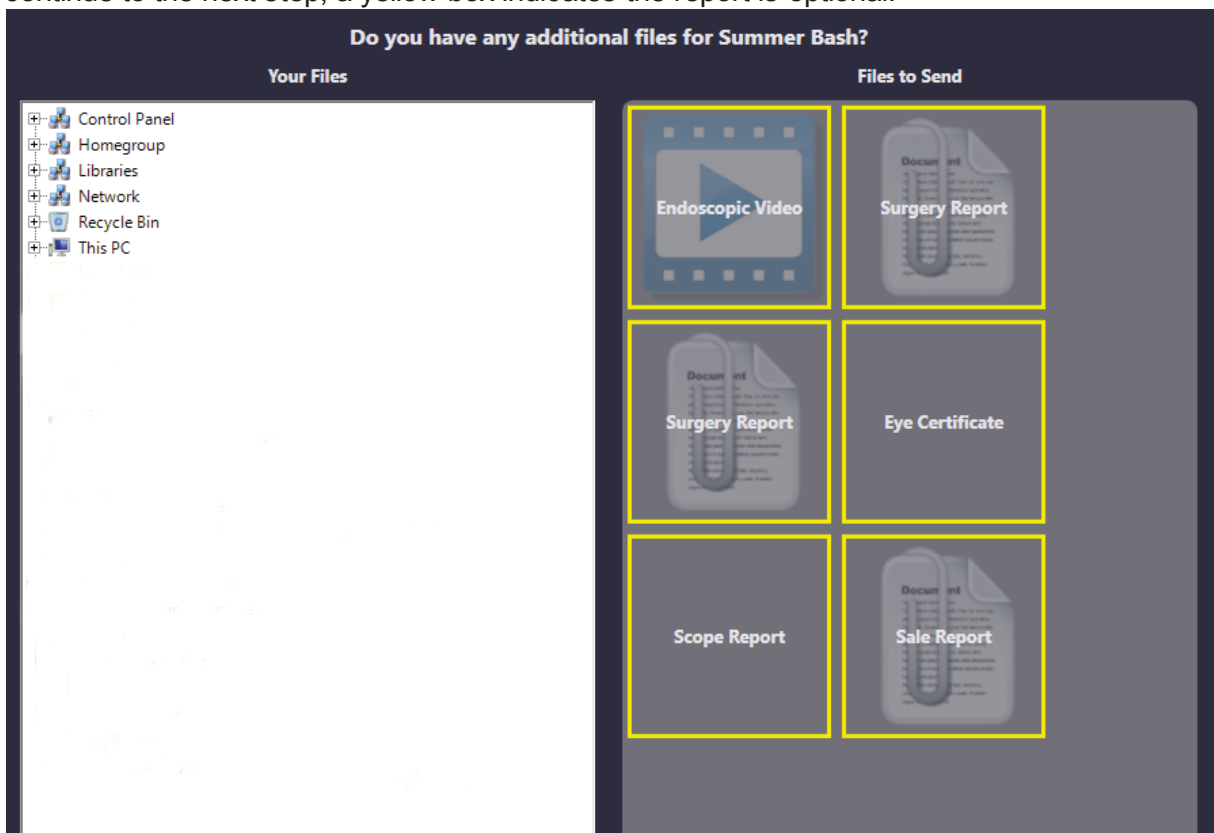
continue to the next step, a yellow box indicates the report is optional.

Do you have any additional files for Summer Bash?

Your Files

Control Panel
Homegroup
Libraries
Network
Recycle Bin
This PC

Files to Send

Endoscopic Video

Surgery Report

Surgery Report

Eye Certificate

Scope Report

Sale Report